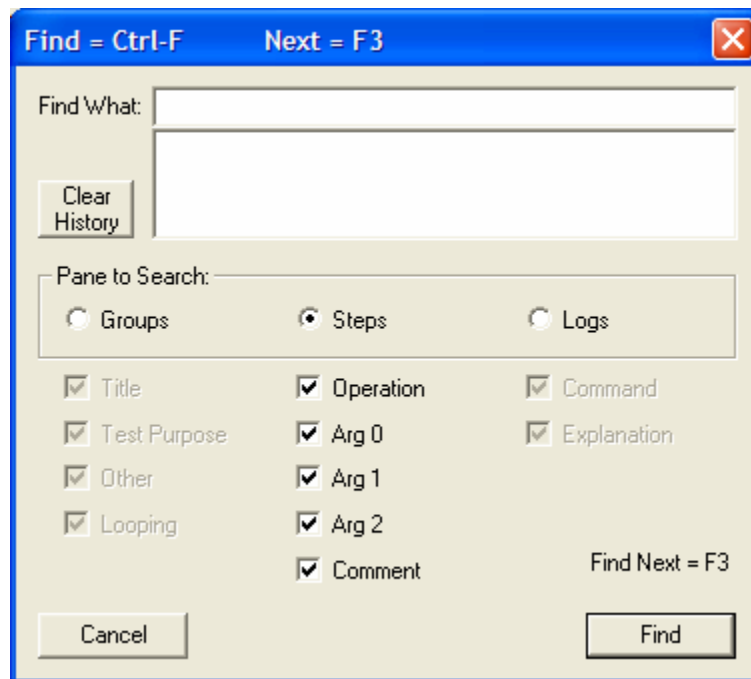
Find = Ctrl-F Next = F3

Find What:

Clear History

Pane to Search:

Groups

Steps

Logs

Title

Test Purpose

Other

Looping

Operation

Arg 0

Arg 1

Arg 2

Comment

Command

Explanation

Find Next = F3

Cancel

Find